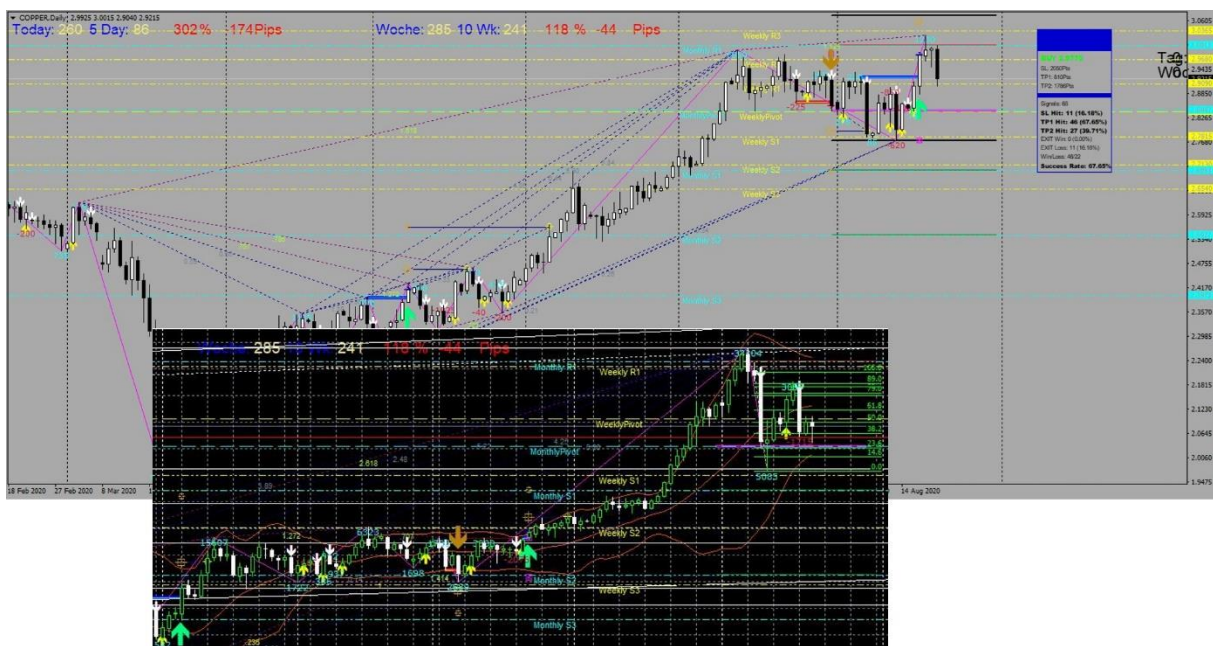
COPPER,Daily 2.9925 3.0015 2.9040 2.9215
Today: 260 5 Day: 86 302% 174Pips
Woche: 285 10 Wk: 241 118 % -44 Pips

Weekly R3
Weekly R1
WeeklyPivot
Weekly S1
Weekly S2
Weekly S3
Monthly R1
Monthly S1
Monthly S2
Monthly S3

Signals: 68
SL Hit: 11 (16.18%)
TP1 Hit: 46 (67.65%)
TP2 Hit: 27 (39.71%)
EXIT Win: 0 (0.00%)
EXIT Loss: 11 (16.18%)
Win/Loss: 46/22
Success Rate: 67.65%

3.0605
2.9435
2.8850
2.8265
2.7680
2.5925
2.4755
2.4170
2.3570
2.2985
2.2400
2.1815
2.1230
2.0645
2.0060
1.9475

18 Feb 2020
27 Feb 2020
8 Mar 2020
14 Aug 2020

Woche 285 10 Wk 241 118 % -44 Pips
Monthly R1
Weekly R1
WeeklyPivot
MonthlyPivot
Monthly S1
Weekly S1
Weekly S2
Monthly S2
Weekly S3
Monthly S3
2.618
100.0
88.6
78.6
61.8
50.0
38.2
23.6
14.6
0.0
1.272
1.618